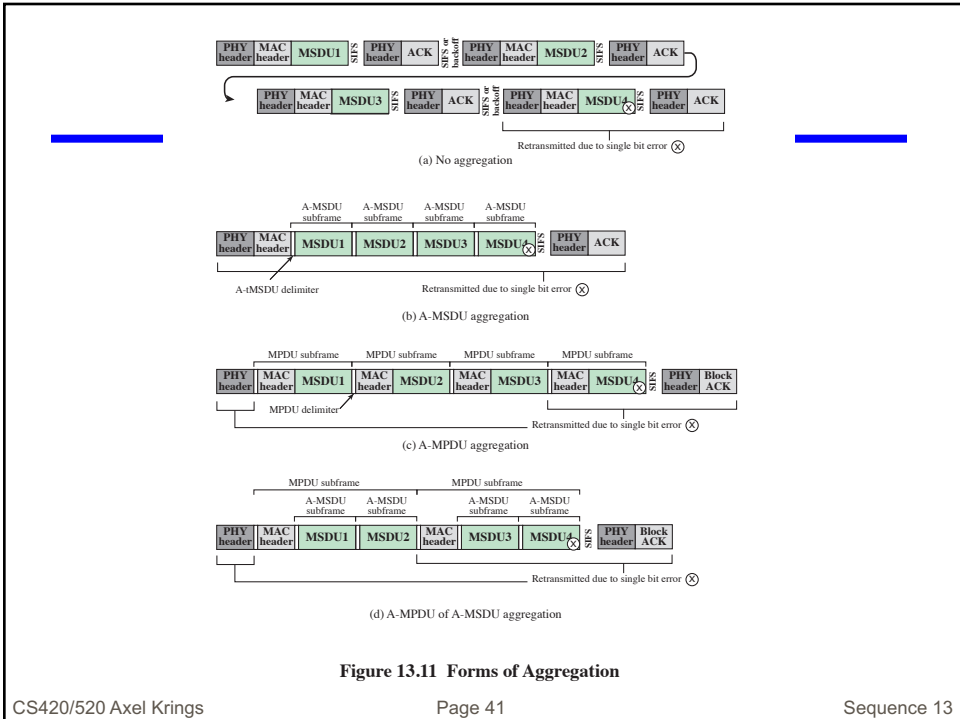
PHY header MAC header MSDU1 SIFS PHY header ACK SIFS or backoff PHY header MAC header MSDU2 SIFS PHY header ACK

PHY header MAC header MSDU3 SIFS PHY header ACK SIFS or backoff PHY header MAC header MSDU4 SIFS PHY header ACK

Retransmitted due to single bit error

(a) No aggregation

A-MSDU subframe A-MSDU subframe A-MSDU subframe A-MSDU subframe

PHY header MAC header MSDU1 MSDU2 MSDU3 MSDU4 SIFS PHY header ACK

A-tMSDU delimiter

Retransmitted due to single bit error

(b) A-MSDU aggregation

MPDU subframe MPDU subframe MPDU subframe MPDU subframe

PHY header MAC header MSDU1 MAC header MSDU2 MAC header MSDU3 MAC header MSDU4 SIFS PHY header Block ACK

MPDU delimiter

Retransmitted due to single bit error

(c) A-MPDU aggregation

MPDU subframe MPDU subframe

A-MSDU subframe A-MSDU subframe A-MSDU subframe A-MSDU subframe

PHY header MAC header MSDU1 MSDU2 MAC header MSDU3 MSDU4 SIFS PHY header Block ACK

Retransmitted due to single bit error

(d) A-MPDU of A-MSDU aggregation

Figure 13.11 Forms of Aggregation

CS420/520 Axel Krings Page 41 Sequence 13